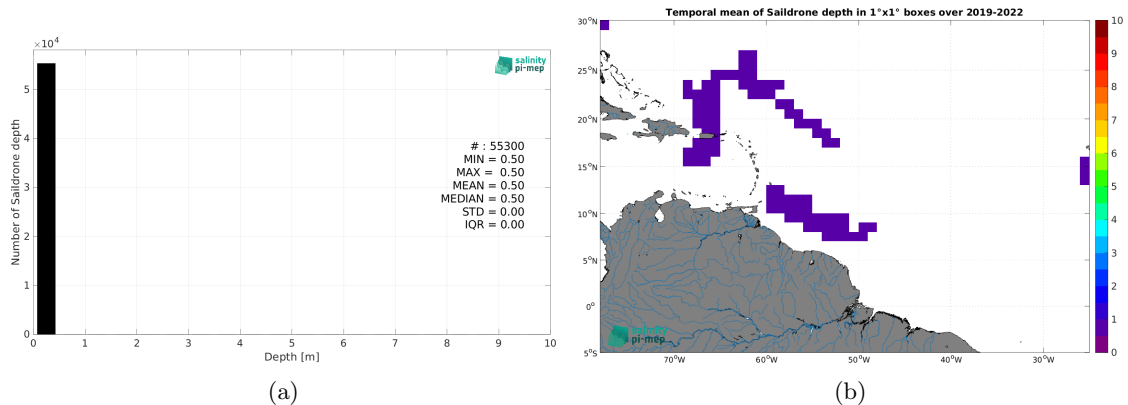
$\times10^4$

salinity pi-mep

Number of Saildrone depth

5
4
3
2
1
0

# : 55300
MIN = 0.50
MAX = 0.50
MEAN = 0.50
MEDIAN = 0.50
STD = 0.00
IQR = 0.00

0 1 2 3 4 5 6 7 8 9 10

Depth [m]

(a)

Temporal mean of Saildrone depth in 1°x1° boxes over 2019-2022

30°N
25°N
20°N
15°N
10°N
5°N
0°
5°S

70°W 60°W 50°W 40°W 30°W

salinity pi-mep

10
9
8
7
6
5
4
3
2
1
0

(b)